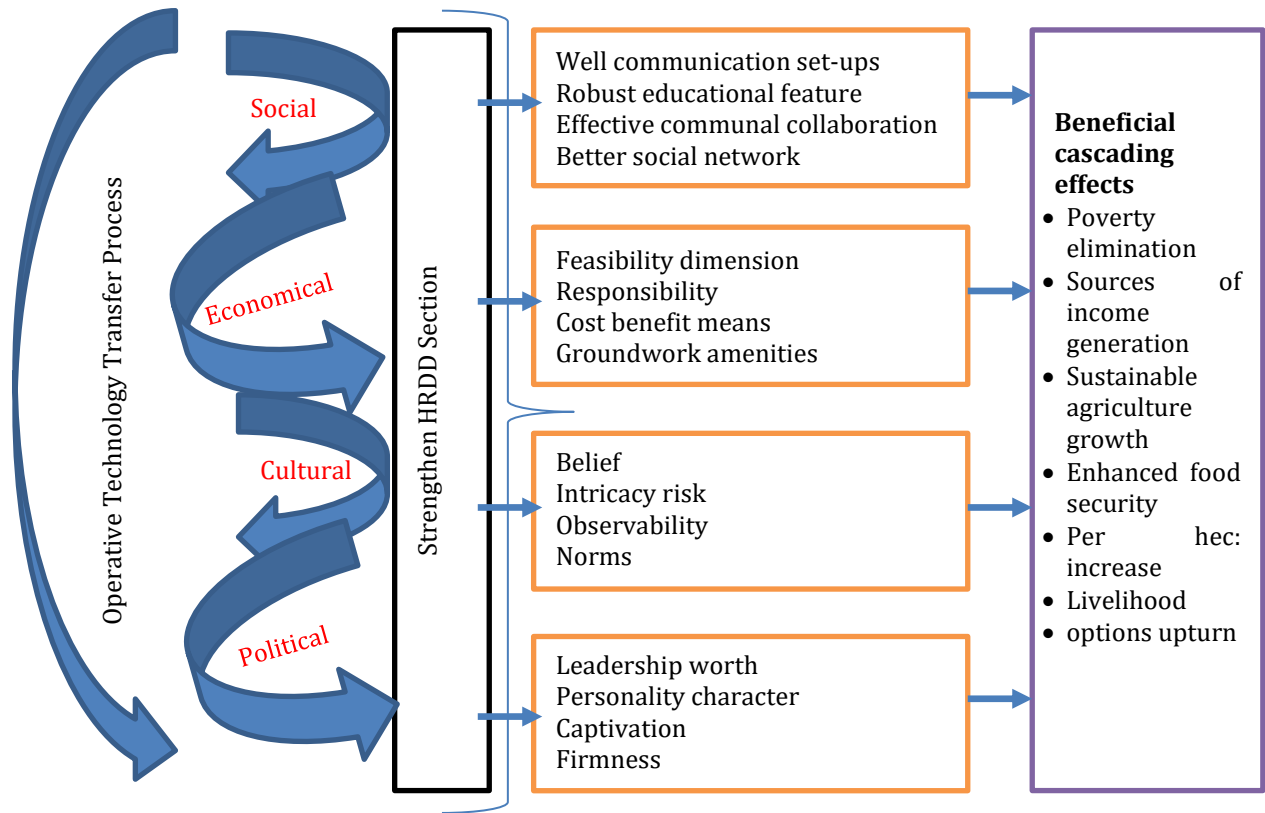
Operative Technology Transfer Process

Social

Economical

Cultural

Political

Strengthen HRDD Section

Well communication set-ups
Robust educational feature
Effective communal collaboration
Better social network

Feasibility dimension
Responsibility
Cost benefit means
Groundwork amenities

Belief
Intricacy risk
Observability
Norms

Leadership worth
Personality character
Captivation
Firmness

Beneficial cascading effects
- Poverty elimination
- Sources of income generation
- Sustainable agriculture growth
- Enhanced food security
- Per hec: increase
- Livelihood
- options upturn